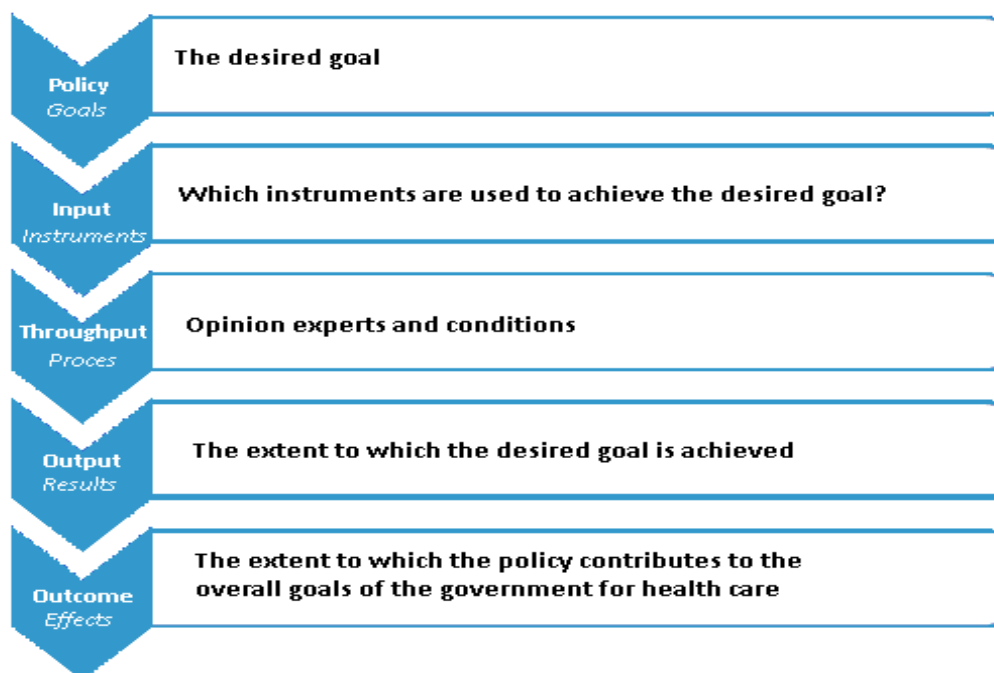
Policy
Goals

The desired goal

Input
Instruments

Which instruments are used to achieve the desired goal?

Throughput
Proces

Opinion experts and conditions

Output
Results

The extent to which the desired goal is achieved

Outcome
Effects

The extent to which the policy contributes to the overall goals of the government for health care